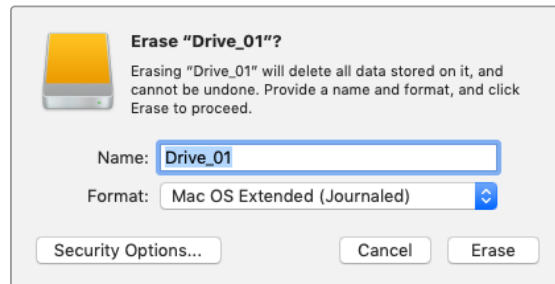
Erase “Drive_01”?

Erasing “Drive_01” will delete all data stored on it, and cannot be undone. Provide a name and format, and click Erase to proceed.

Name: Drive_01

Format: Mac OS Extended (Journaled)

Security Options...

Cancel

Erase